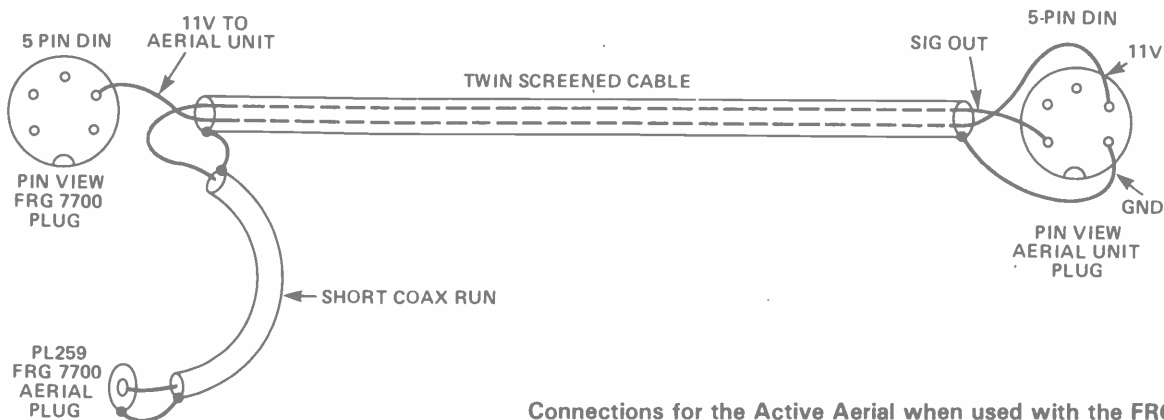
5 PIN DIN

11V TO AERIAL UNIT

TWIN SCREENED CABLE

SIG OUT

5-PIN DIN

11V

PIN VIEW FRG 7700 PLUG

GND

PIN VIEW AERIAL UNIT PLUG

SHORT COAX RUN

PL259 FRG 7700 AERIAL PLUG

Connections for the Active Aerial when used with the FR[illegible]